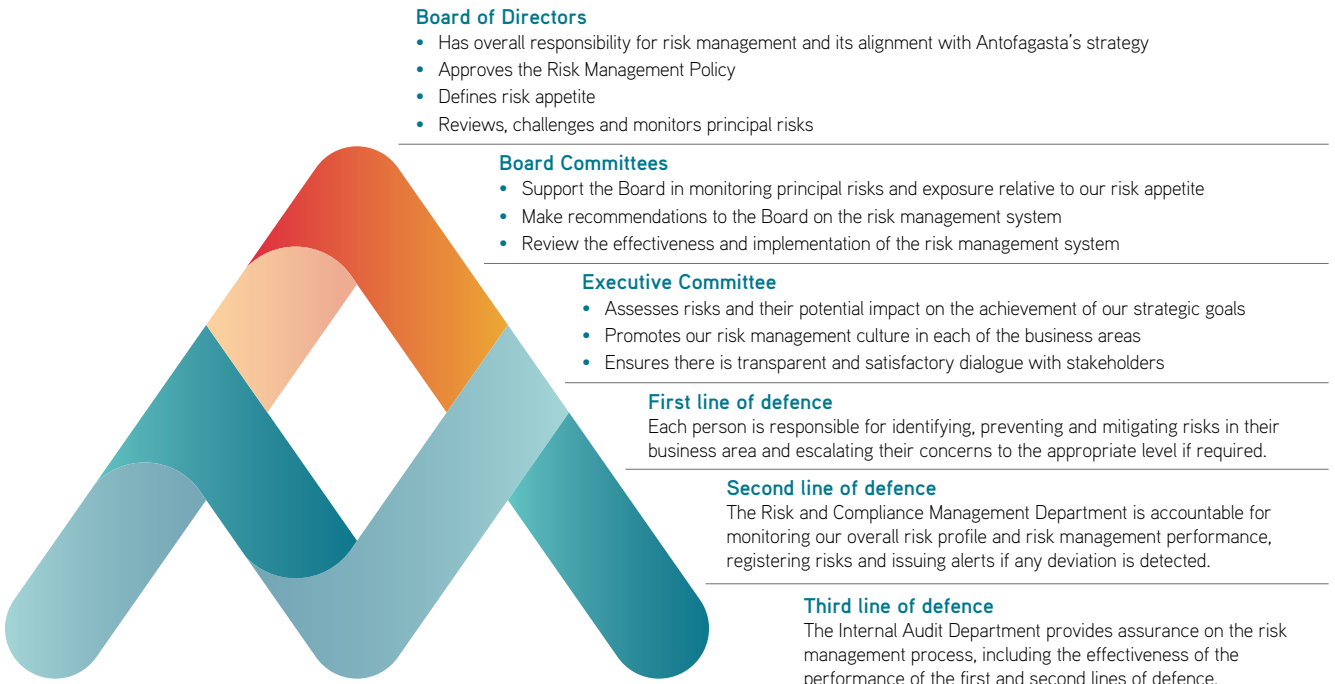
Board of Directors
• Has overall responsibility for risk management and its alignment with Antofagasta's strategy
• Approves the Risk Management Policy
• Defines risk appetite
• Reviews, challenges and monitors principal risks

Board Committees
• Support the Board in monitoring principal risks and exposure relative to our risk appetite
• Make recommendations to the Board on the risk management system
• Review the effectiveness and implementation of the risk management system

Executive Committee
• Assesses risks and their potential impact on the achievement of our strategic goals
• Promotes our risk management culture in each of the business areas
• Ensures there is transparent and satisfactory dialogue with stakeholders

First line of defence
Each person is responsible for identifying, preventing and mitigating risks in their business area and escalating their concerns to the appropriate level if required.

Second line of defence
The Risk and Compliance Management Department is accountable for monitoring our overall risk profile and risk management performance, registering risks and issuing alerts if any deviation is detected.

Third line of defence
The Internal Audit Department provides assurance on the risk management process, including the effectiveness of the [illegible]